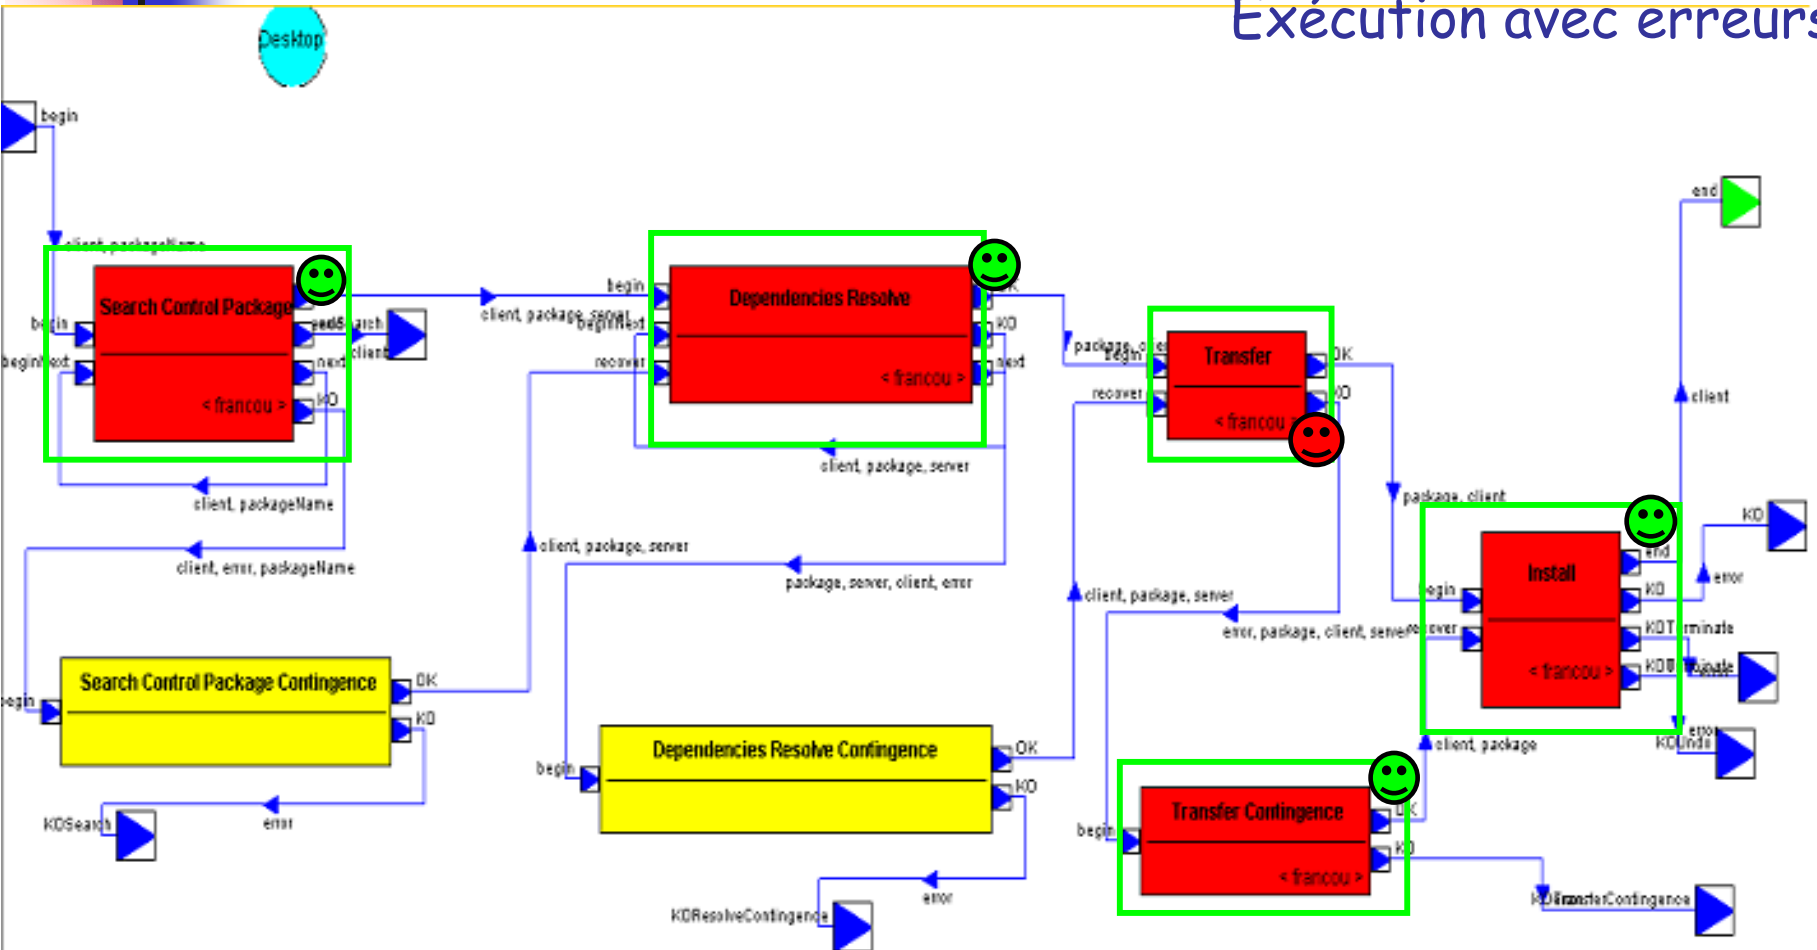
Exécution avec erreurs

Desktop

begin

client, packageName

Search Control Package

< francou >

begin

beginNext

endSearch

client

next

KO

client, packageName

client, error, packageName

begin

client, package, server

beginNext

recover

Dependencies Resolve

< francou >

OK

KO

next

client, package, server

client, package, server

package, server, client, error

package, client

begin

recover

Transfer

< francou >

OK

KO

package, client

client

end

KO

error

Install

< francou >

begin

recover

end

KO

KOTerminate

KOUpdate

client, package, server

error, package, client, server

Search Control Package Contingence

begin

OK

KO

KOSearch

error

Dependencies Resolve Contingence

begin

OK

KO

error

KOResolveContingence

Transfer Contingence

< francou >

begin

OK

KO

client, package

KOUndo

KOTransferContingence